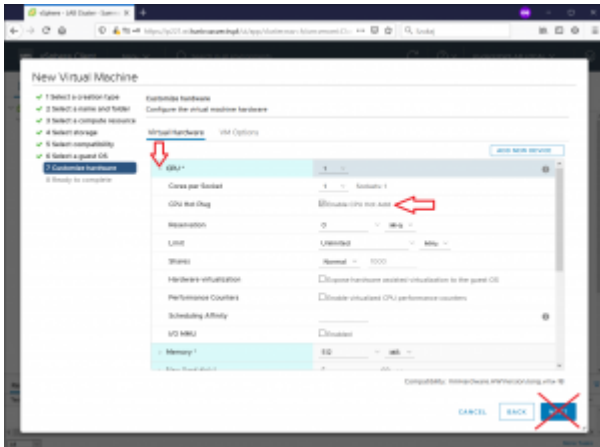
vSphere - LAB Cluster - Summ

https://...

New Virtual Machine

✓ 1 Select a creation type
✓ 2 Select a name and folder
✓ 3 Select a compute resource
✓ 4 Select storage
✓ 5 Select compatibility
✓ 6 Select a guest OS
7 Customize hardware
8 Ready to complete

Customize hardware
Configure the virtual machine hardware

Virtual Hardware   VM Options

ADD NEW DEVICE

CPU * 1

Cores per Socket 1 Sockets: 1

CPU Hot Plug ☑ Enable CPU Hot Add

Reservation 0 MHz

Limit Unlimited MHz

Shares Normal 1000

Hardware virtualization ☐ Expose hardware assisted virtualization to the guest OS

Performance Counters ☐ Enable virtualized CPU performance counters

Scheduling Affinity

I/O MMU ☐ Enabled

Memory * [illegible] GB

New Hard disk * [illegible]

Compatibility: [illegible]

CANCEL   BACK   NEXT